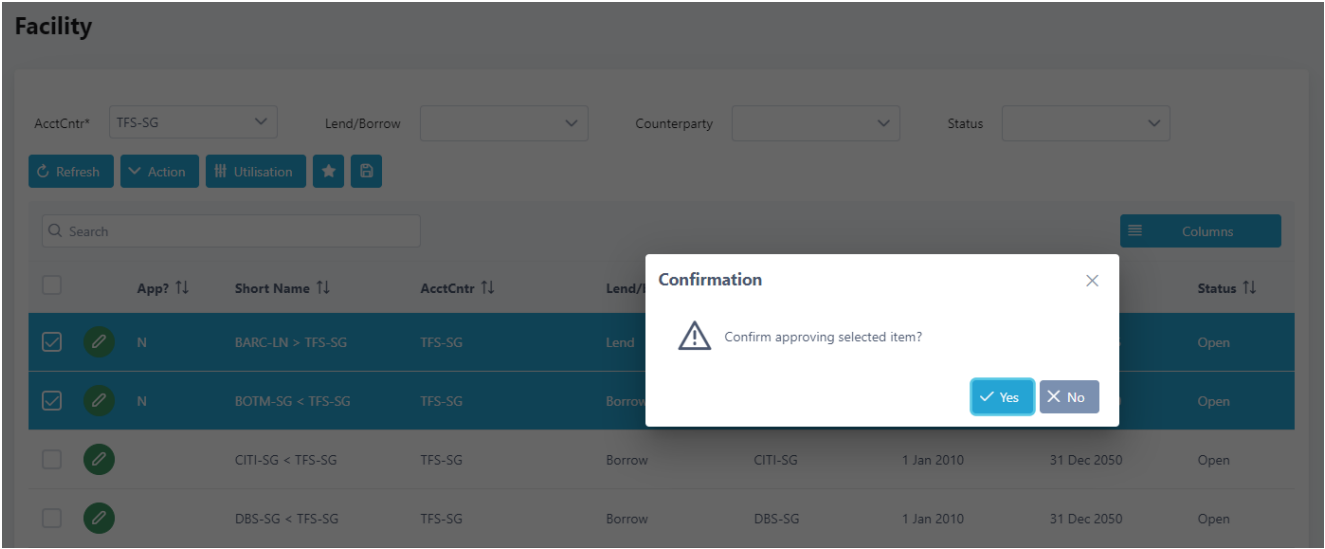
Facility

AcctCntr* TFS-SG Lend/Borrow Counterparty Status

Refresh Action Utilisation

Search

Columns

| | | App? ⇅ | Short Name ⇅ | AcctCntr ⇅ | Lend/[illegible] | | | | Status ⇅ |
|---|---|---|---|---|---|---|---|---|---|
| | | N | BARC-LN > TFS-SG | TFS-SG | Lend | | | | Open |
| | | N | BOTM-SG < TFS-SG | TFS-SG | Borrow | | | | Open |
| | | | CITI-SG < TFS-SG | TFS-SG | Borrow | CITI-SG | 1 Jan 2010 | 31 Dec 2050 | Open |
| | | | DBS-SG < TFS-SG | TFS-SG | Borrow | DBS-SG | 1 Jan 2010 | 31 Dec 2050 | Open |

Confirmation

Confirm approving selected item?

Yes No